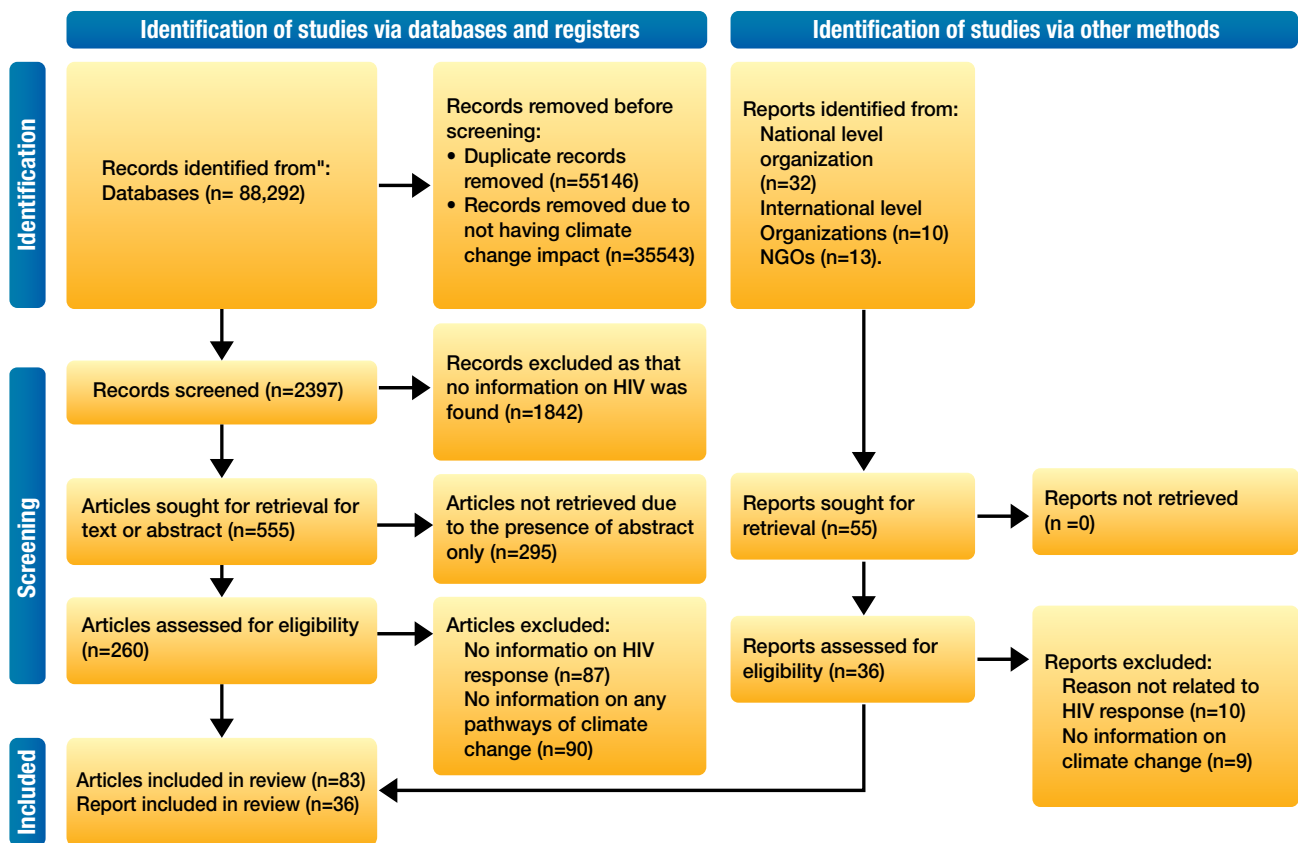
Identification of studies via databases and registers

Identification of studies via other methods

Identification

Records identified from": Databases (n= 88,292)

Records removed before screening:
• Duplicate records removed (n=55146)
• Records removed due to not having climate change impact (n=35543)

Reports identified from:
National level organization (n=32)
International level Organizations (n=10)
NGOs (n=13).

Screening

Records screened (n=2397)

Records excluded as that no information on HIV was found (n=1842)

Articles sought for retrieval for text or abstract (n=555)

Articles not retrieved due to the presence of abstract only (n=295)

Reports sought for retrieval (n=55)

Reports not retrieved (n =0)

Articles assessed for eligibility (n=260)

Articles excluded:
No informatio on HIV response (n=87)
No information on any pathways of climate change (n=90)

Reports assessed for eligibility (n=36)

Reports excluded:
Reason not related to HIV response (n=10)
No information on climate change (n=9)

Included

Articles included in review (n=83)
Report included in review (n=36)